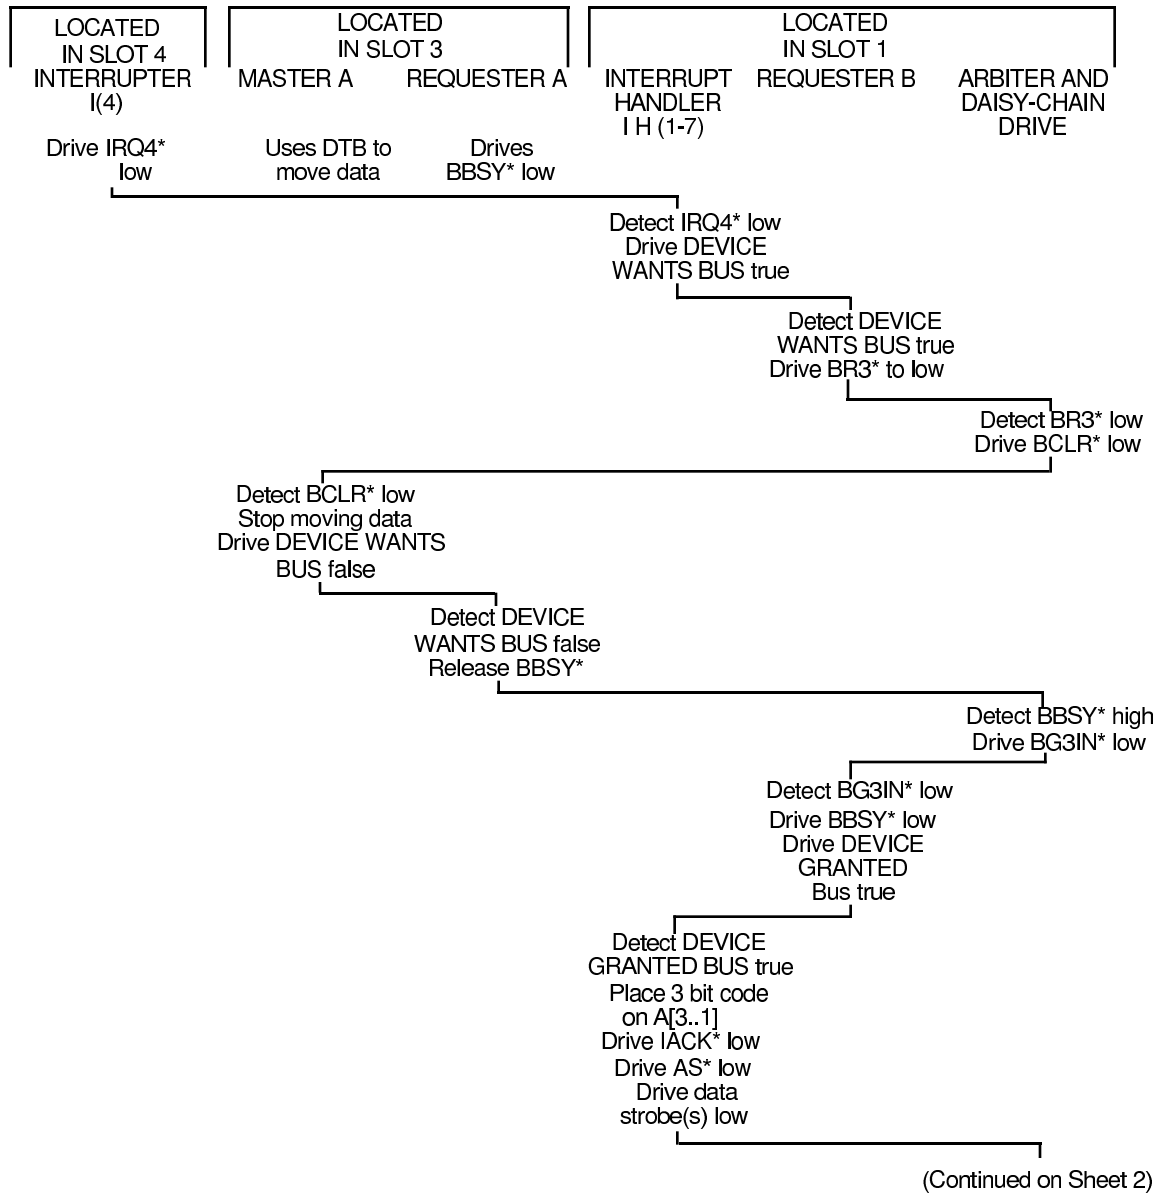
LOCATED IN SLOT 4

LOCATED IN SLOT 3

LOCATED IN SLOT 1

INTERRUPTER I(4)

MASTER A

REQUESTER A

INTERRUPT HANDLER I H (1-7)

REQUESTER B

ARBITER AND DAISY-CHAIN DRIVE

Drive IRQ4* low

Uses DTB to move data

Drives BBSY* low

Detect IRQ4* low
Drive DEVICE WANTS BUS true

Detect DEVICE WANTS BUS true
Drive BR3* to low

Detect BR3* low
Drive BCLR* low

Detect BCLR* low
Stop moving data
Drive DEVICE WANTS BUS false

Detect DEVICE WANTS BUS false
Release BBSY*

Detect BBSY* high
Drive BG3IN* low

Detect BG3IN* low
Drive BBSY* low
Drive DEVICE GRANTED Bus true

Detect DEVICE GRANTED BUS true
Place 3 bit code on A[3..1]
Drive IACK* low
Drive AS* low
Drive data strobe(s) low

(Continued on Sheet 2)